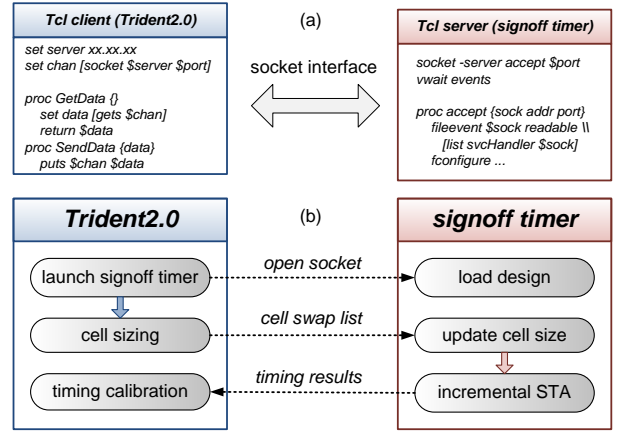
Tcl client (Trident2.0)

set server xx.xx.xx
set chan [socket $server $port]

proc GetData {}
set data [gets $chan]
return $data
proc SendData {data}
puts $chan $data

(a)

socket interface

Tcl server (signoff timer)

socket -server accept $port
vwait events

proc accept {sock addr port}
fileevent $sock readable \\
[list svcHandler $sock]
fconfigure ...

Trident2.0

(b)

signoff timer

launch signoff timer

open socket

load design

cell sizing

cell swap list

update cell size

timing calibration

timing results

incremental STA